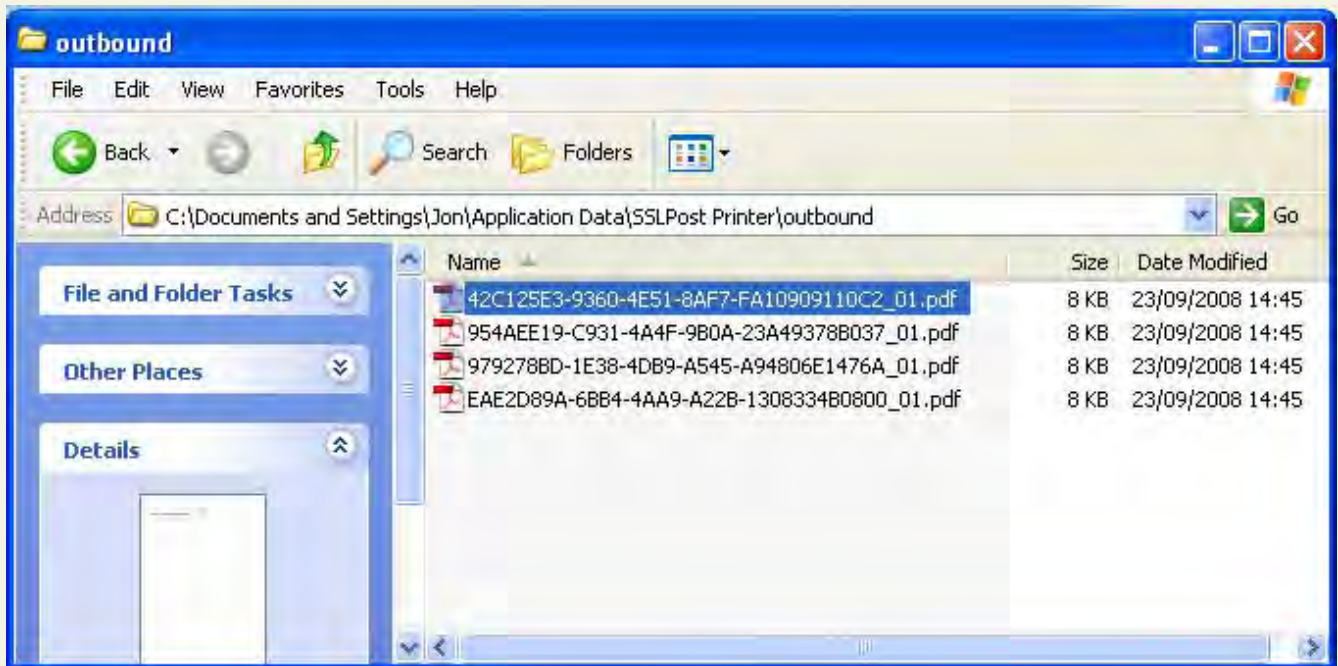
outbound

File Edit View Favorites Tools Help

Back Search Folders

Address C:\Documents and Settings\Jon\Application Data\SSLPost Printer\outbound Go

File and Folder Tasks

Other Places

Details

| Name | Size | Date Modified |
|---|---|---|
| 42C125E3-9360-4E51-8AF7-FA10909110C2_01.pdf | 8 KB | 23/09/2008 14:45 |
| 954AEE19-C931-4A4F-9B0A-23A49378B037_01.pdf | 8 KB | 23/09/2008 14:45 |
| 979278BD-1E38-4DB9-A545-A94806E1476A_01.pdf | 8 KB | 23/09/2008 14:45 |
| EAE2D89A-6BB4-4AA9-A22B-1308334B0800_01.pdf | 8 KB | 23/09/2008 14:45 |